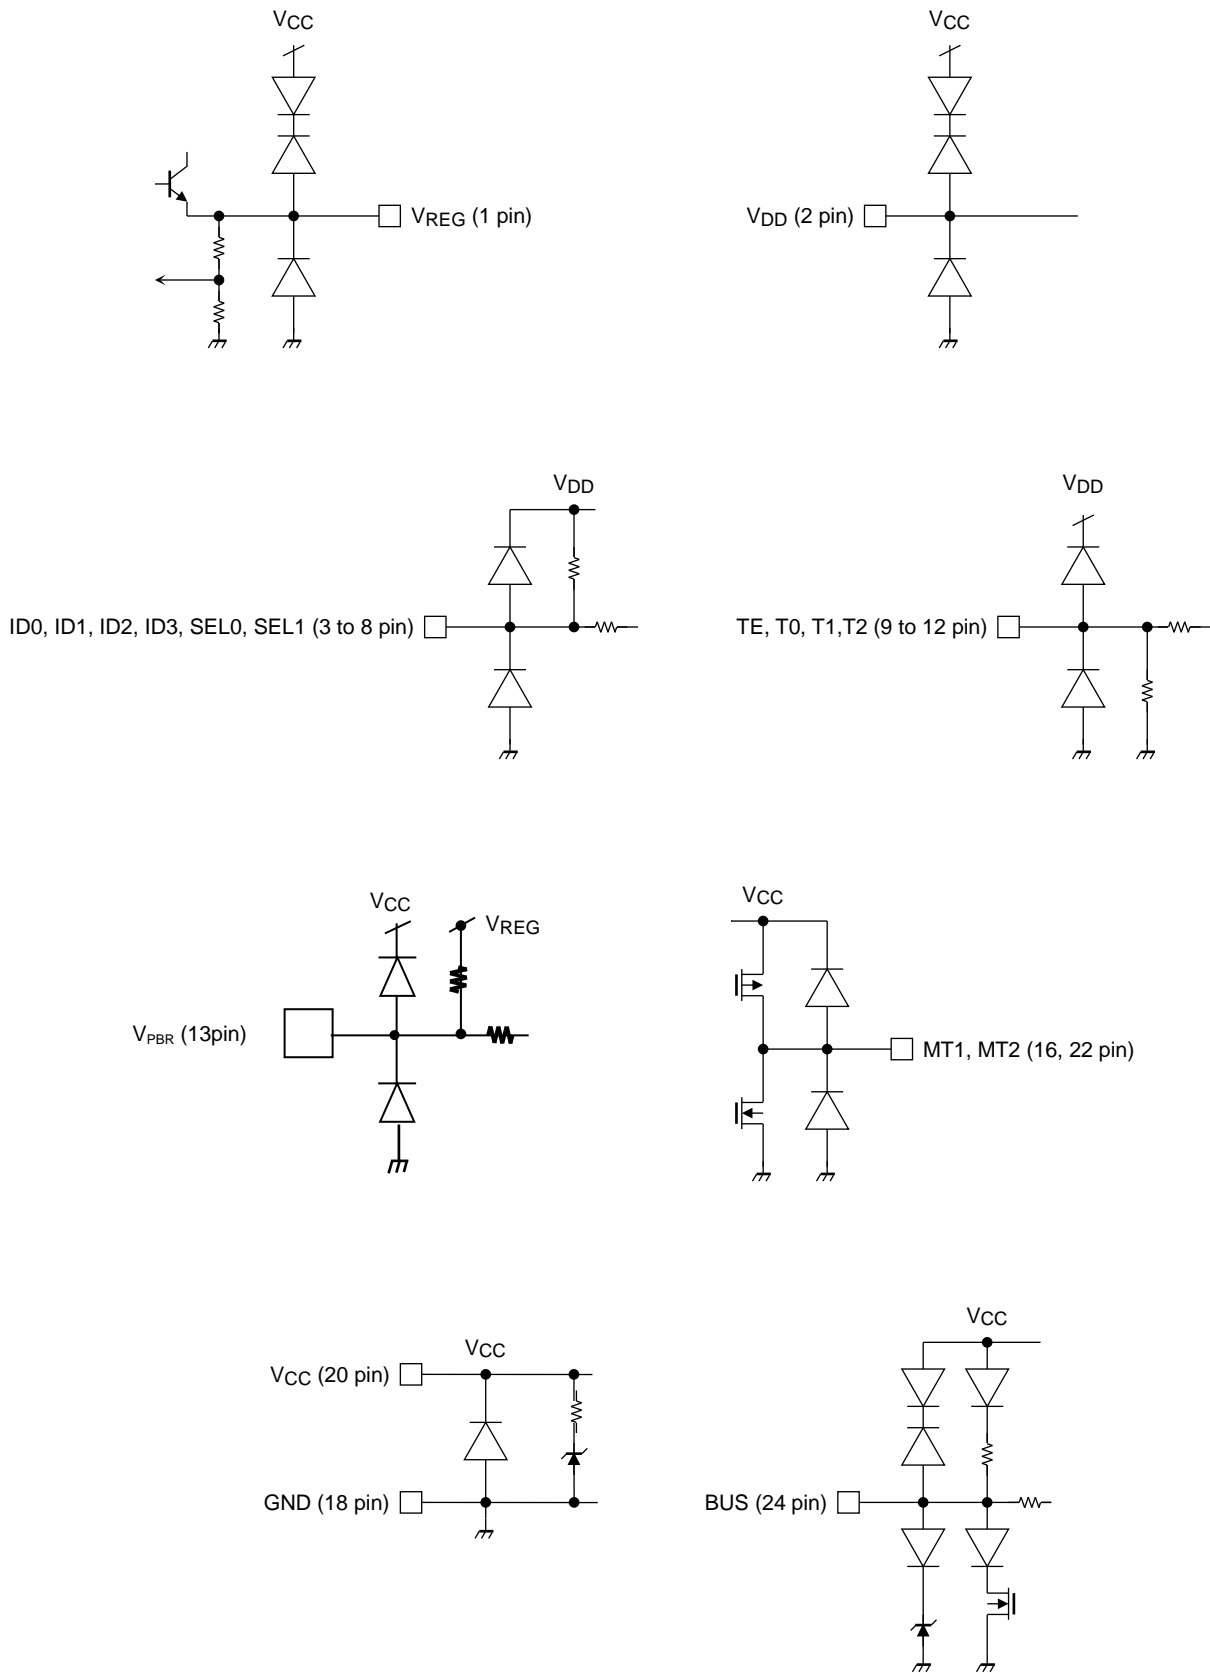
$V_{CC}$

$V_{REG}$ (1 pin)

$V_{CC}$

$V_{DD}$ (2 pin)

$V_{DD}$

ID0, ID1, ID2, ID3, SEL0, SEL1 (3 to 8 pin)

$V_{DD}$

TE, T0, T1,T2 (9 to 12 pin)

$V_{CC}$

$V_{REG}$

$V_{PBR}$ (13pin)

$V_{CC}$

MT1, MT2 (16, 22 pin)

$V_{CC}$

$V_{CC}$ (20 pin)

GND (18 pin)

$V_{CC}$

BUS (24 pin)